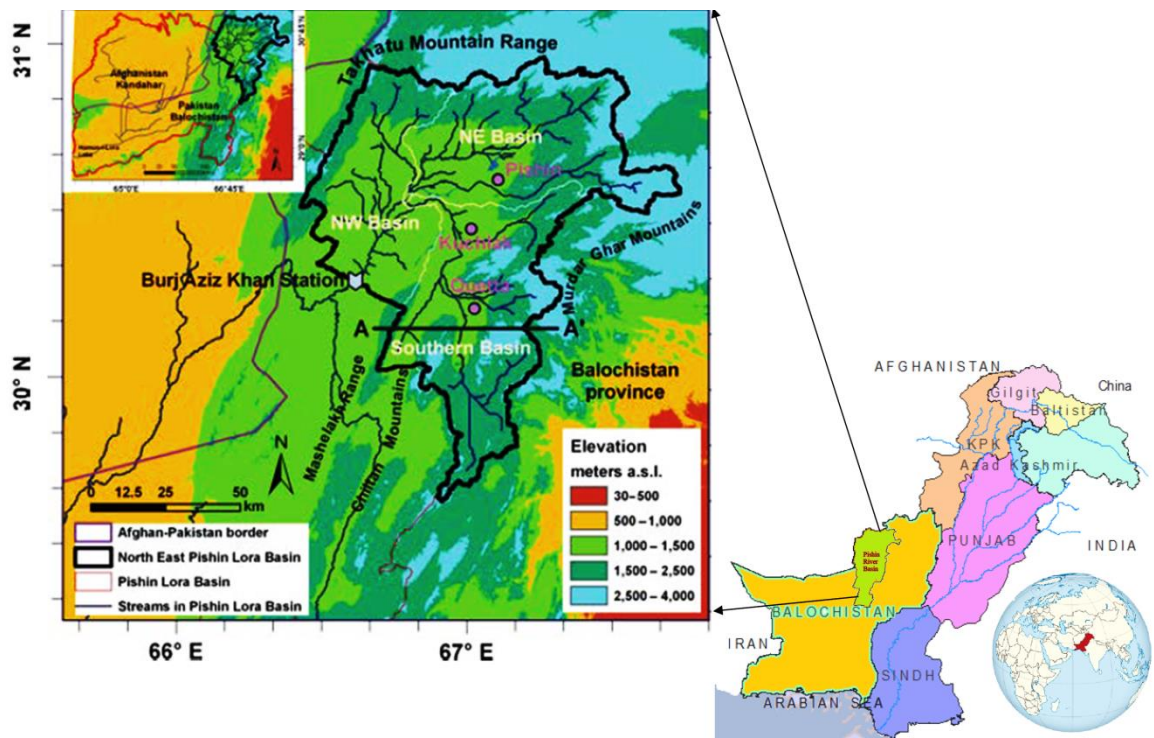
31° N

30° N

66° E

67° E

Afghanistan
Kandahar
Pakistan
Balochistan
30°45'N
29°0'N
65°0'E
66°45'E

Takhatu Mountain Range

NE Basin

Pishin

NW Basin

Kuchlak

Murdar Ghar Mountains

Burj Aziz Khan Station

Quetta

A

A'

Southern Basin

Balochistan province

Mashelakh Range

Chiltan Mountains

N

0 12.5 25 50 km

Elevation meters a.s.l.

30–500

500–1,000

1,000 – 1,500

1,500 – 2,500

2,500 – 4,000

Afghan-Pakistan border

North East Pishin Lora Basin

Pishin Lora Basin

Streams in Pishin Lora Basin

AFGHANISTAN

Gilgit

China

Baltistan

KPK

Azad Kashmir

PUNJAB

INDIA

Pishin River Basin

BALOCHISTAN

IRAN

SINDH

ARABIAN SEA